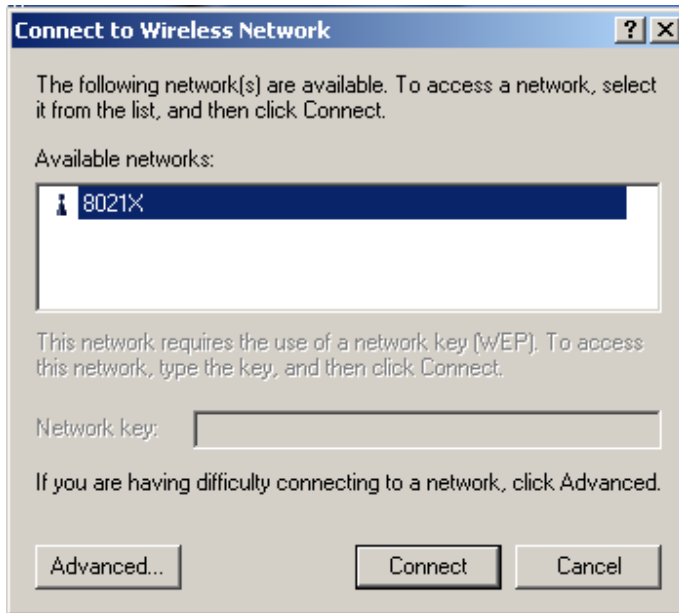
Connect to Wireless Network

?
X

The following network(s) are available. To access a network, select it from the list, and then click Connect.

Available networks:

8021X

This network requires the use of a network key (WEP). To access this network, type the key, and then click Connect.

Network key:

If you are having difficulty connecting to a network, click Advanced.

Advanced...

Connect

Cancel